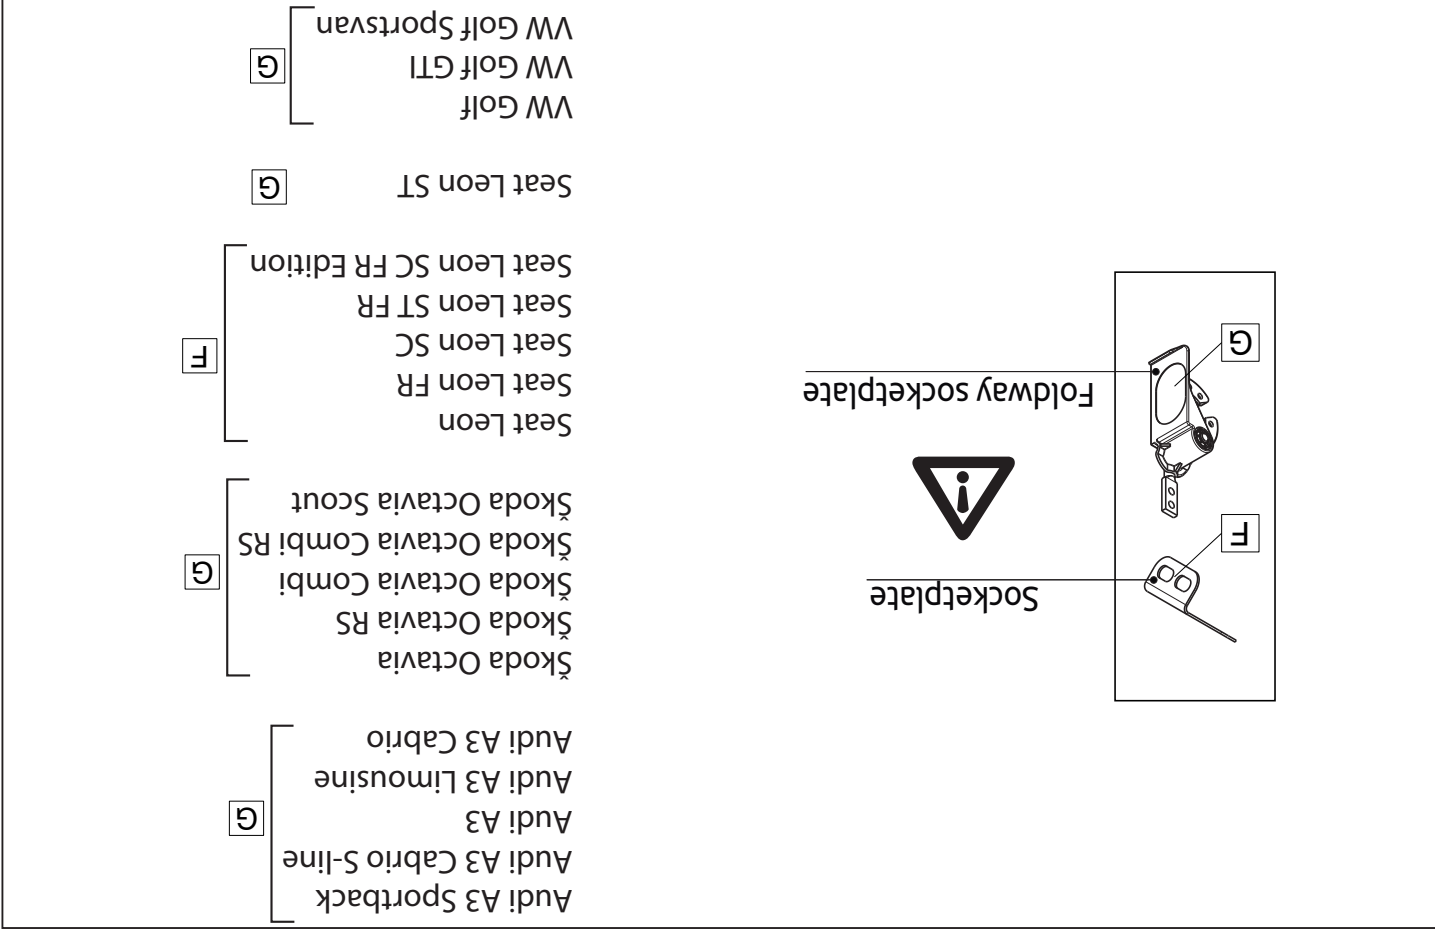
Sockeplate
F

Foldway sockeplate
G

Audi A3 Sportback
Audi A3 Cabrio S-line
Audi A3
Audi A3 Limousine
Audi A3 Cabrio
G

Škoda Octavia
Škoda Octavia RS
Škoda Octavia Combi
Škoda Octavia Combi RS
Škoda Octavia Scout
G

Seat Leon
Seat Leon FR
Seat Leon SC
Seat Leon ST FR
Seat Leon SC FR Edition
F

Seat Leon ST
G

VW Golf
VW Golf GTI
VW Golf Sportsvan
G